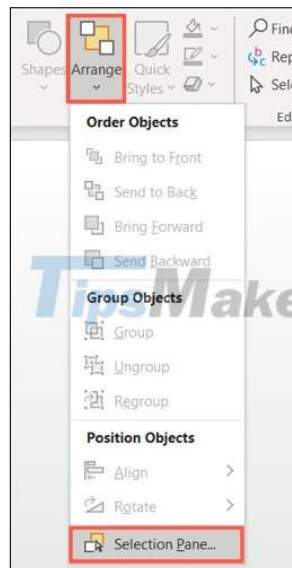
Shapes Arrange Quick Styles

Fin
Rep
Sel
Ed

Order Objects
Bring to Front
Send to Back
Bring Forward
Send Backward

TipsMake

Group Objects
Group
Ungroup
Regroup

Position Objects
Align
Rotate

Selection Pane...